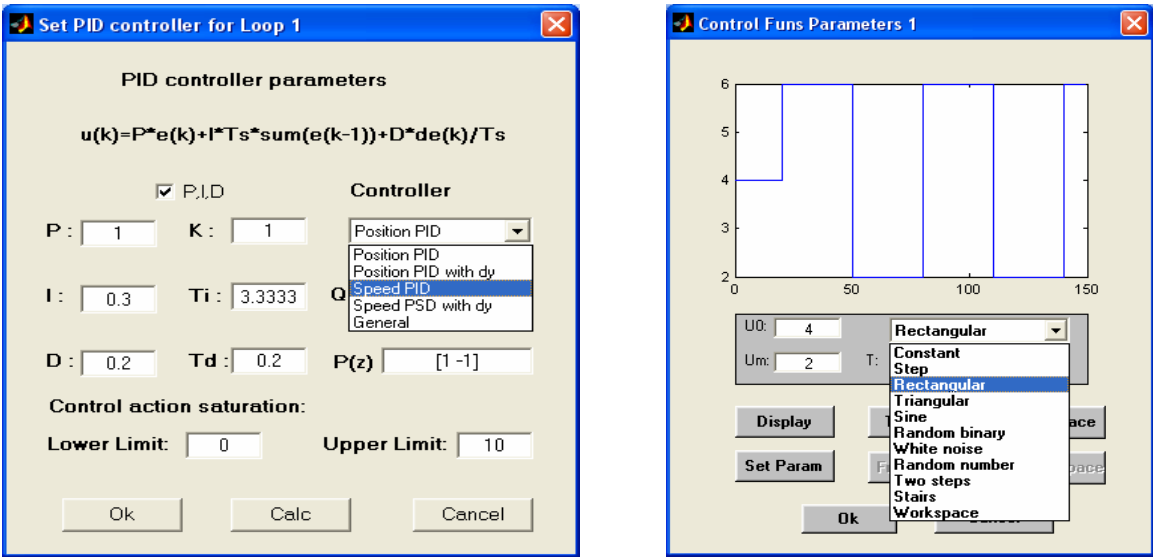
Set PID controller for Loop 1

PID controller parameters

u(k)=P*e(k)+I*Ts*sum(e(k-1))+D*de(k)/Ts

P,I,D

Controller

P : 1

K : 1

Position PID

Position PID
Position PID with dy
Speed PID
Speed PSD with dy
General

I : 0.3

Ti : 3.3333

Q

D : 0.2

Td : 0.2

P(z) [1 -1]

Control action saturation:

Lower Limit: 0

Upper Limit: 10

Ok

Calc

Cancel

Control Funs Parameters 1

6
5
4
3
2
0
50
100
150

U0: 4

Um: 2

T:

Rectangular

Constant
Step
Rectangular
Triangular
Sine
Random binary
White noise
Random number
Two steps
Stairs
Workspace

Display

Set Param

Ok

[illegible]ace

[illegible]pace